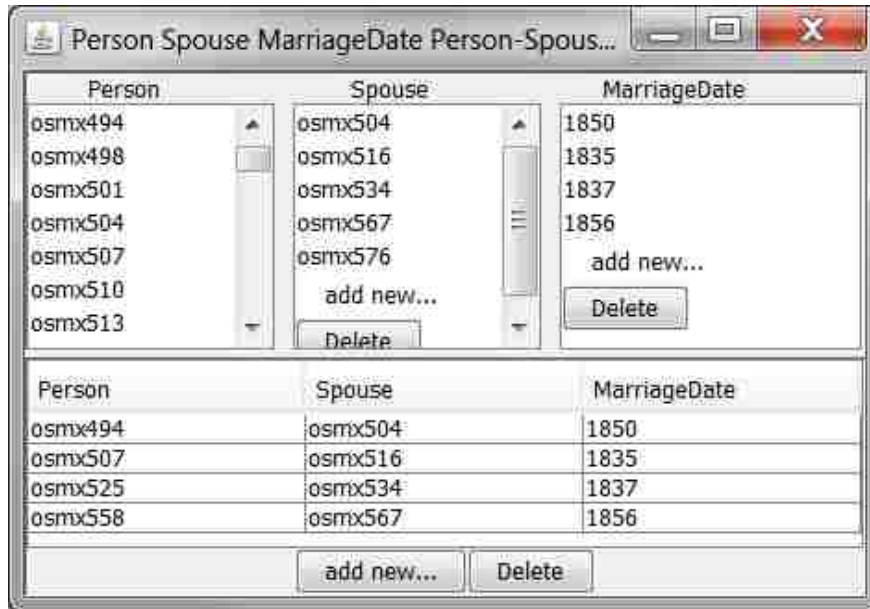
Person Spouse MarriageDate Person-Spous...

Person
osmx494
osmx498
osmx501
osmx504
osmx507
osmx510
osmx513

Spouse
osmx504
osmx516
osmx534
osmx567
osmx576
add new...
Delete

MarriageDate
1850
1835
1837
1856
add new...
Delete

| Person | Spouse | MarriageDate |
|---|---|---|
| osmx494 | osmx504 | 1850 |
| osmx507 | osmx516 | 1835 |
| osmx525 | osmx534 | 1837 |
| osmx558 | osmx567 | 1856 |

add new... Delete